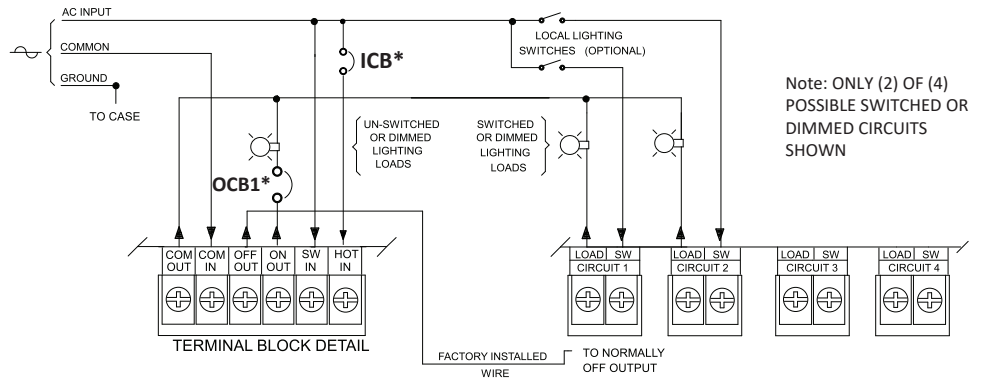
AC INPUT

COMMON

GROUND

TO CASE

ICB*

LOCAL LIGHTING SWITCHES (OPTIONAL)

Note: ONLY (2) OF (4) POSSIBLE SWITCHED OR DIMMED CIRCUITS SHOWN

UN-SWITCHED OR DIMMED LIGHTING LOADS

SWITCHED OR DIMMED LIGHTING LOADS

OCB1*

COM OUT | COM IN | OFF OUT | ON OUT | SW IN | HOT IN

TERMINAL BLOCK DETAIL

LOAD SW CIRCUIT 1

LOAD SW CIRCUIT 2

LOAD SW CIRCUIT 3

LOAD SW CIRCUIT 4

FACTORY INSTALLED WIRE

TO NORMALLY OFF OUTPUT